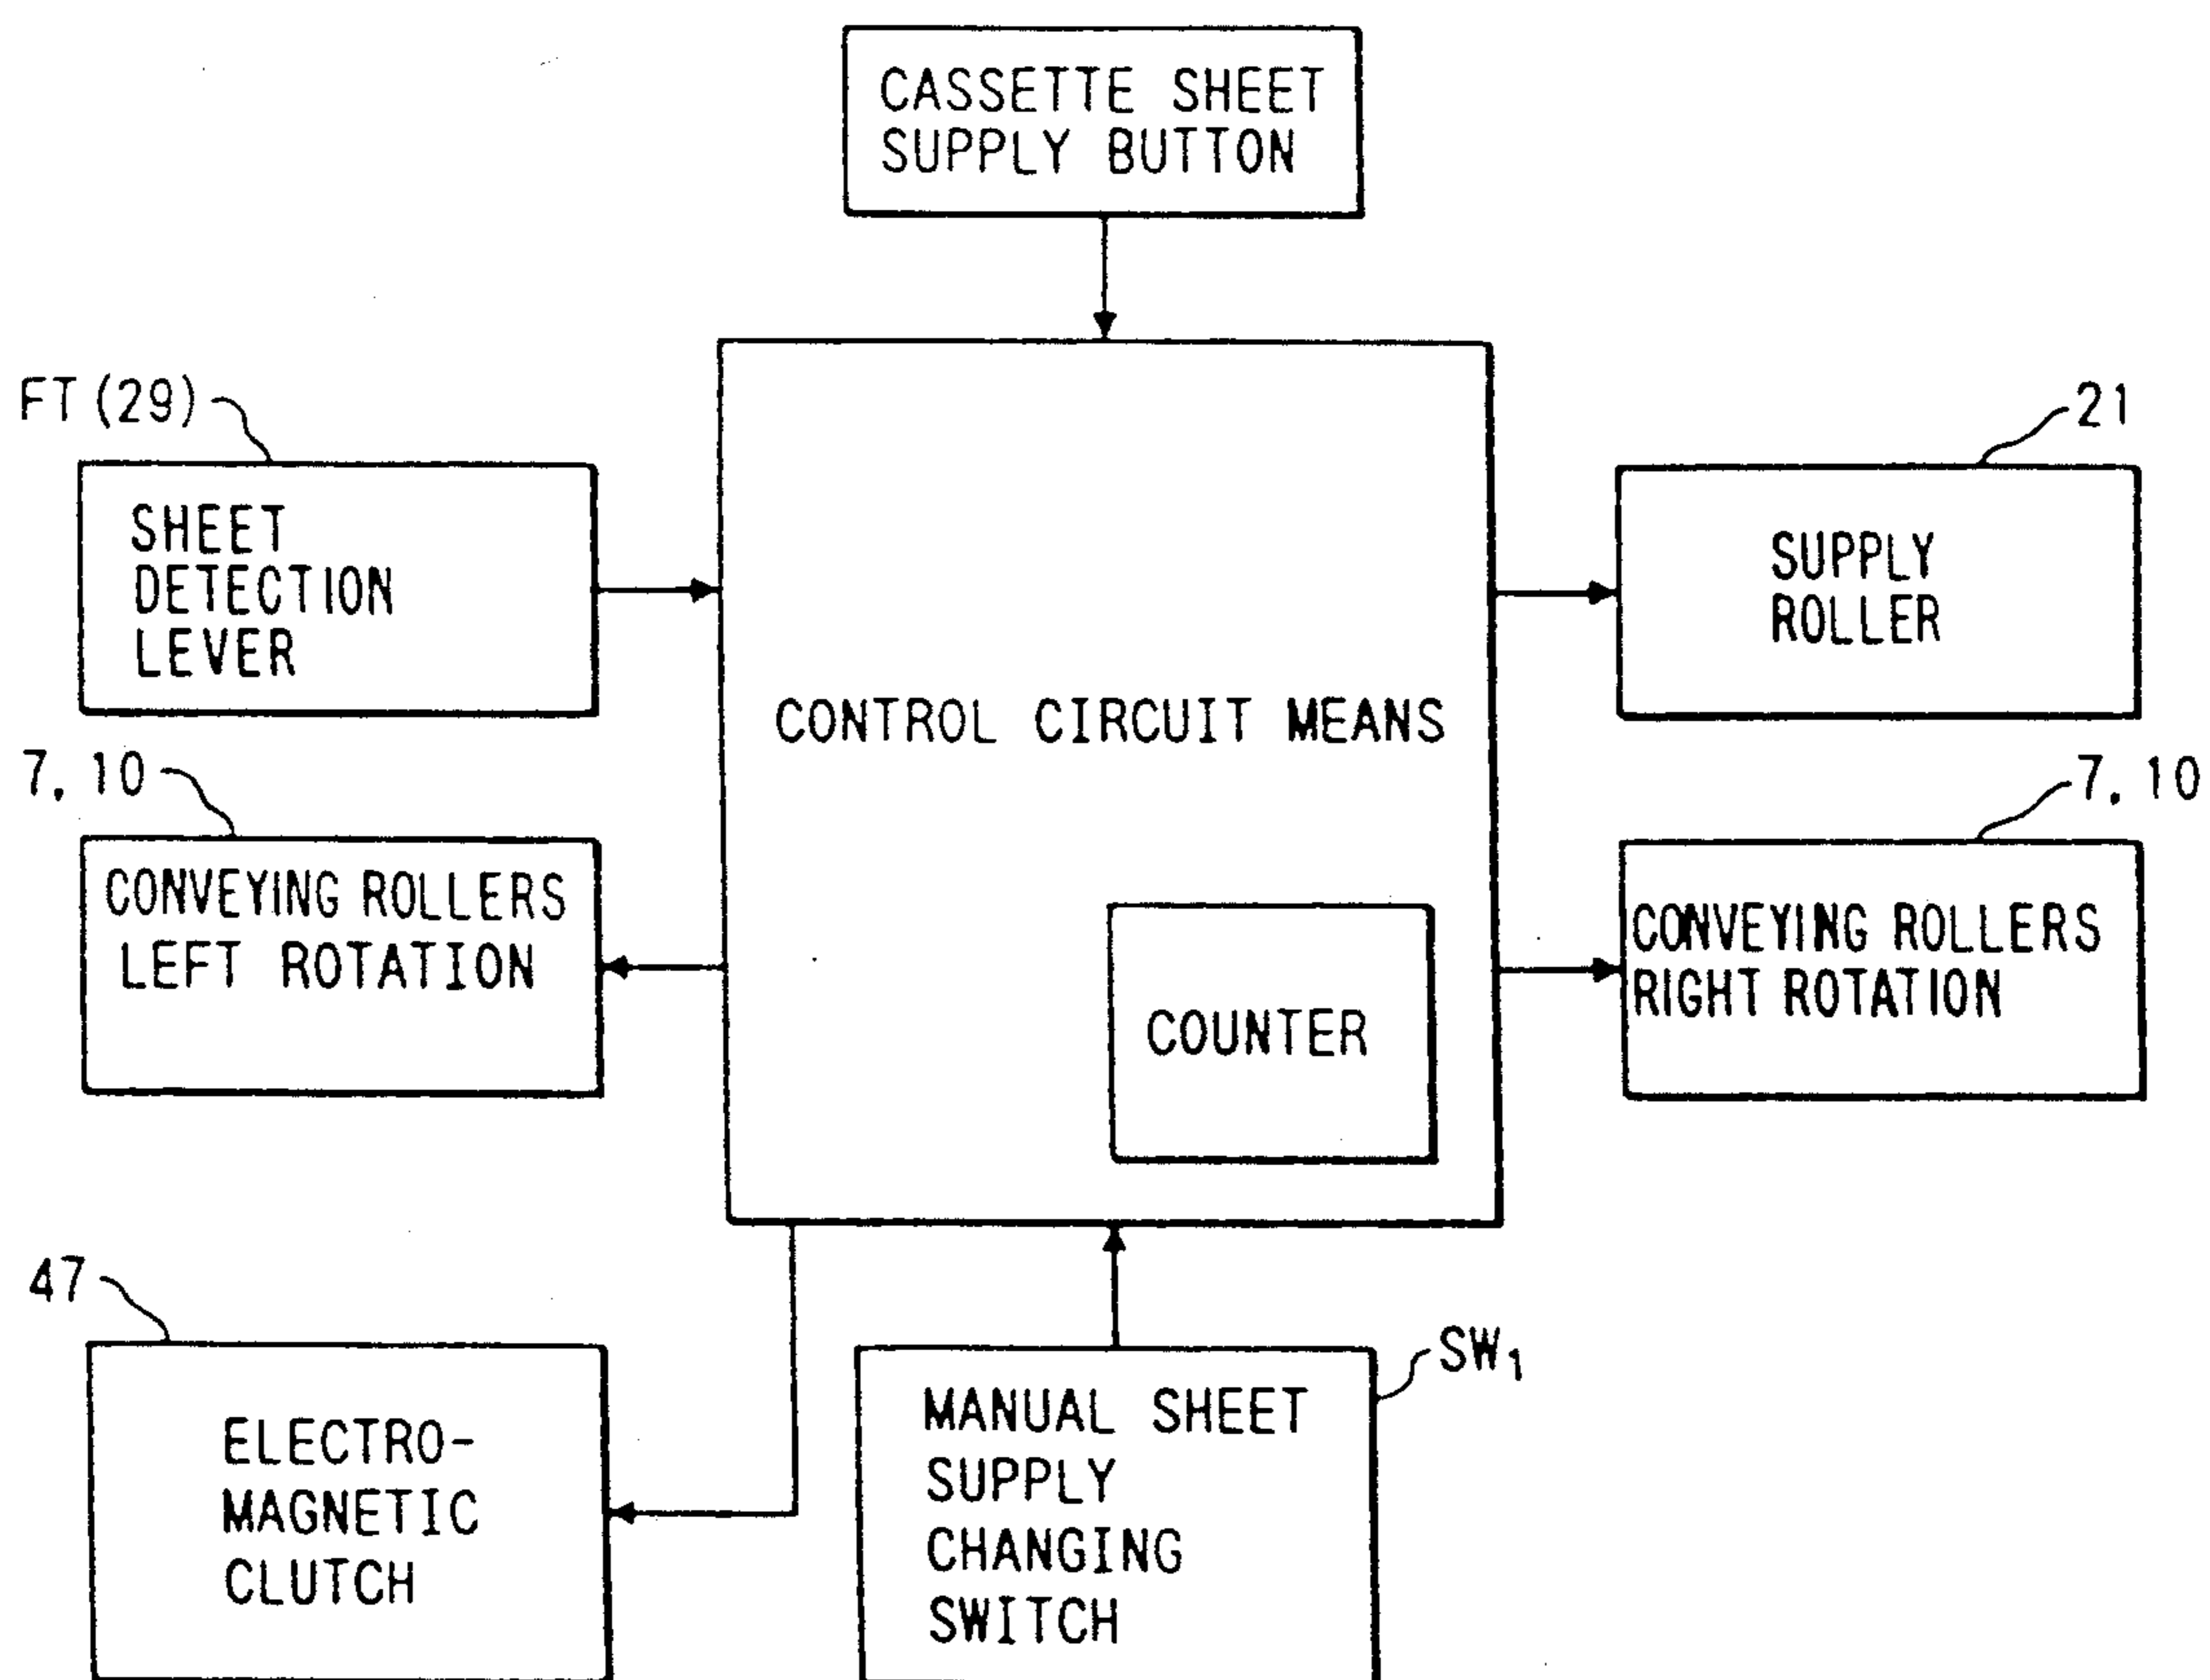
CASSETTE SHEET SUPPLY BUTTON

FT (29)

SHEET DETECTION LEVER

CONTROL CIRCUIT MEANS

21

SUPPLY ROLLER

7, 10

CONVEYING ROLLERS LEFT ROTATION

7, 10

CONVEYING ROLLERS RIGHT ROTATION

COUNTER

47

ELECTRO-MAGNETIC CLUTCH

$SW_1$

MANUAL SHEET SUPPLY CHANGING SWITCH